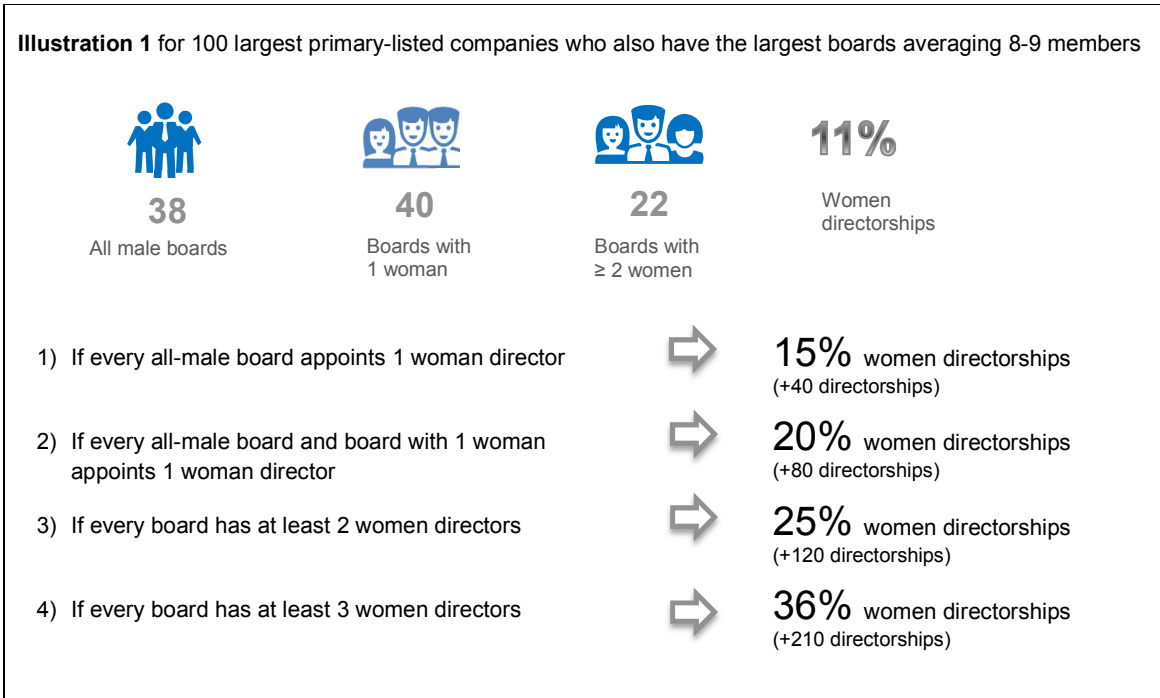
**Illustration 1** for 100 largest primary-listed companies who also have the largest boards averaging 8-9 members

38
All male boards

40
Boards with 1 woman

22
Boards with ≥ 2 women

11%
Women directorships

1) If every all-male board appoints 1 woman director

15% women directorships
(+40 directorships)

2) If every all-male board and board with 1 woman appoints 1 woman director

20% women directorships
(+80 directorships)

3) If every board has at least 2 women directors

25% women directorships
(+120 directorships)

4) If every board has at least 3 women directors

36% women directorships
(+210 directorships)